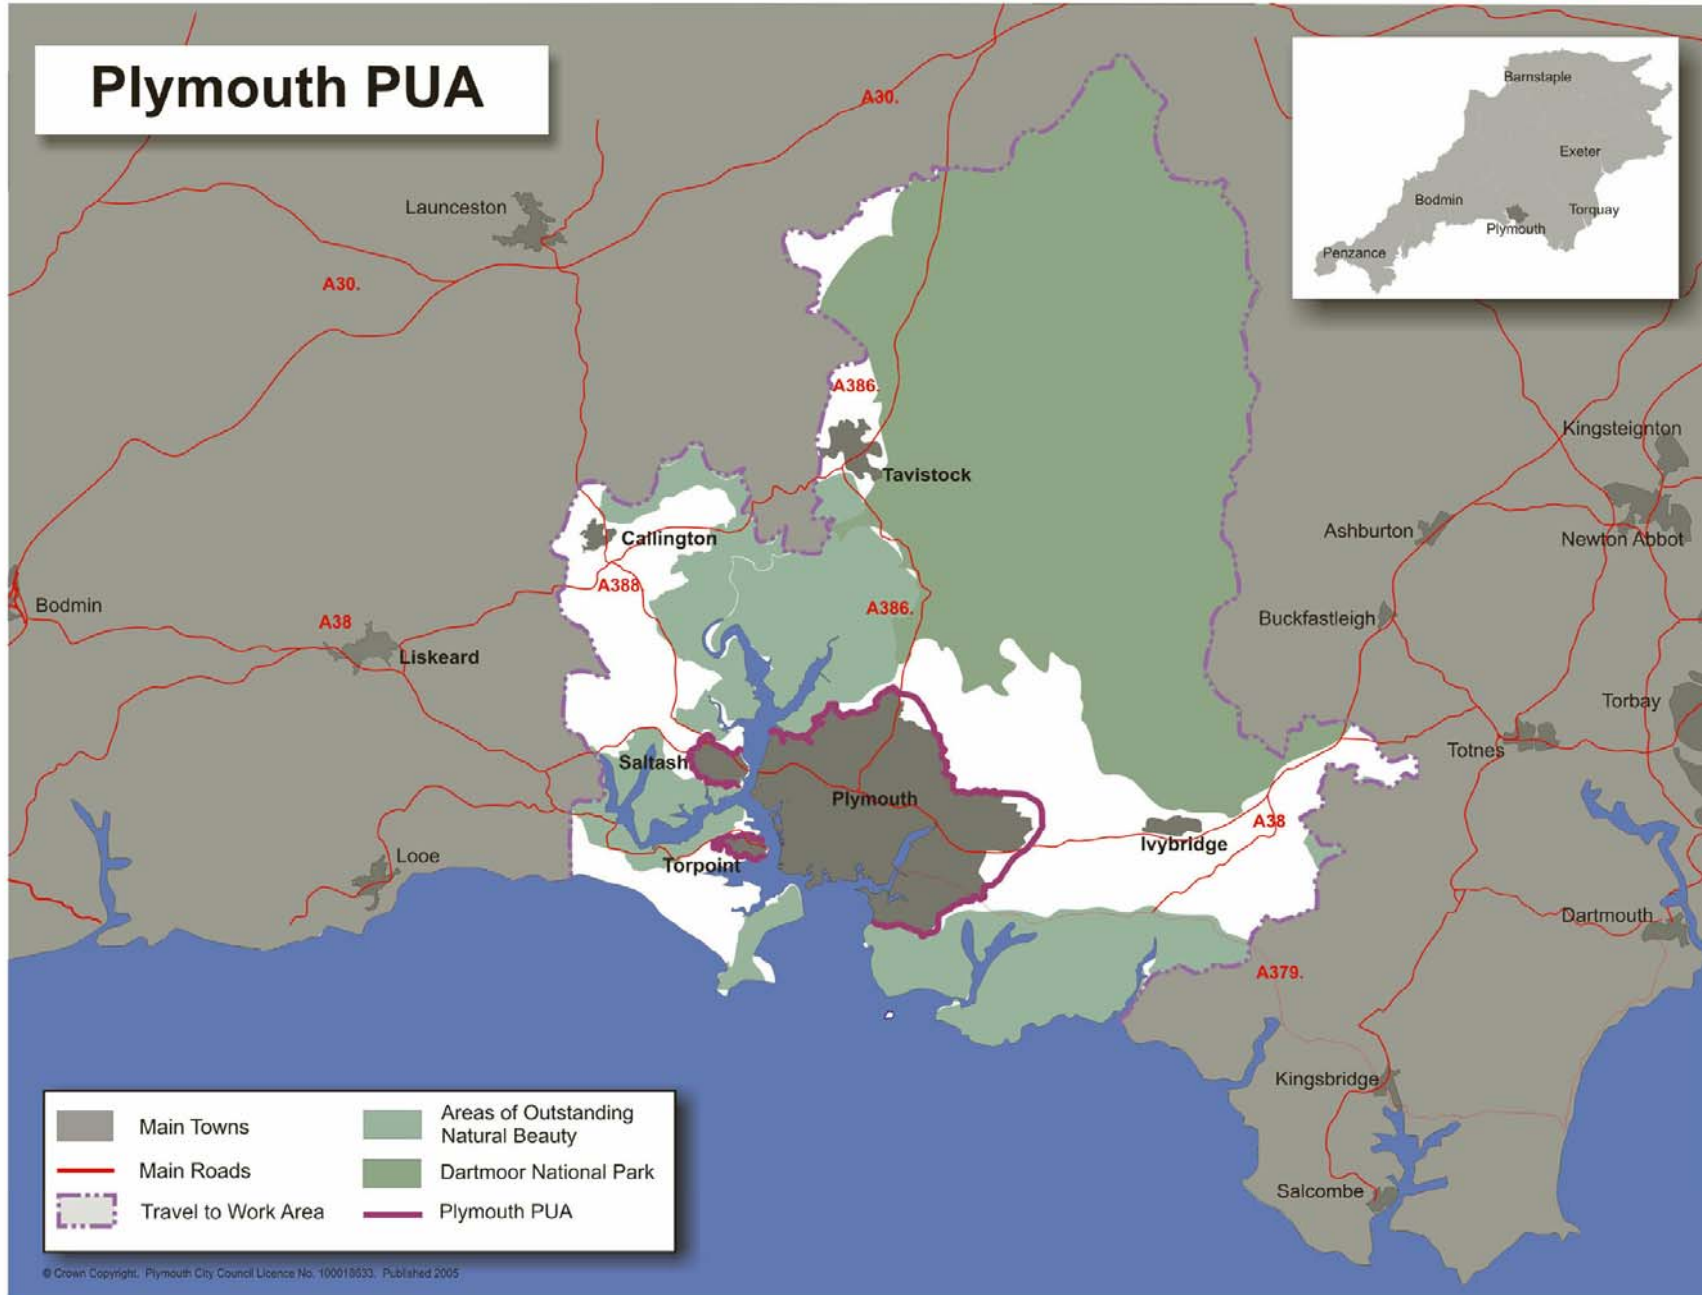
Plymouth PUA

Barnstaple
Exeter
Bodmin
Torquay
Plymouth
Penzance

A30.
Launceston
A30.
A386.
Tavistock
Callington
A388
A386.
Bodmin
A38
Liskeard
Saltash
Plymouth
Torpoint
Looe
Ivybridge
A38
Kingsteignton
Ashburton
Newton Abbot
Buckfastleigh
Torbay
Totnes
Dartmouth
A379.
Kingsbridge
Salcombe

Main Towns
Main Roads
Travel to Work Area
Areas of Outstanding Natural Beauty
Dartmoor National Park
Plymouth PUA

© Crown Copyright. Plymouth City Council Licence No. 100018633. Published 2005